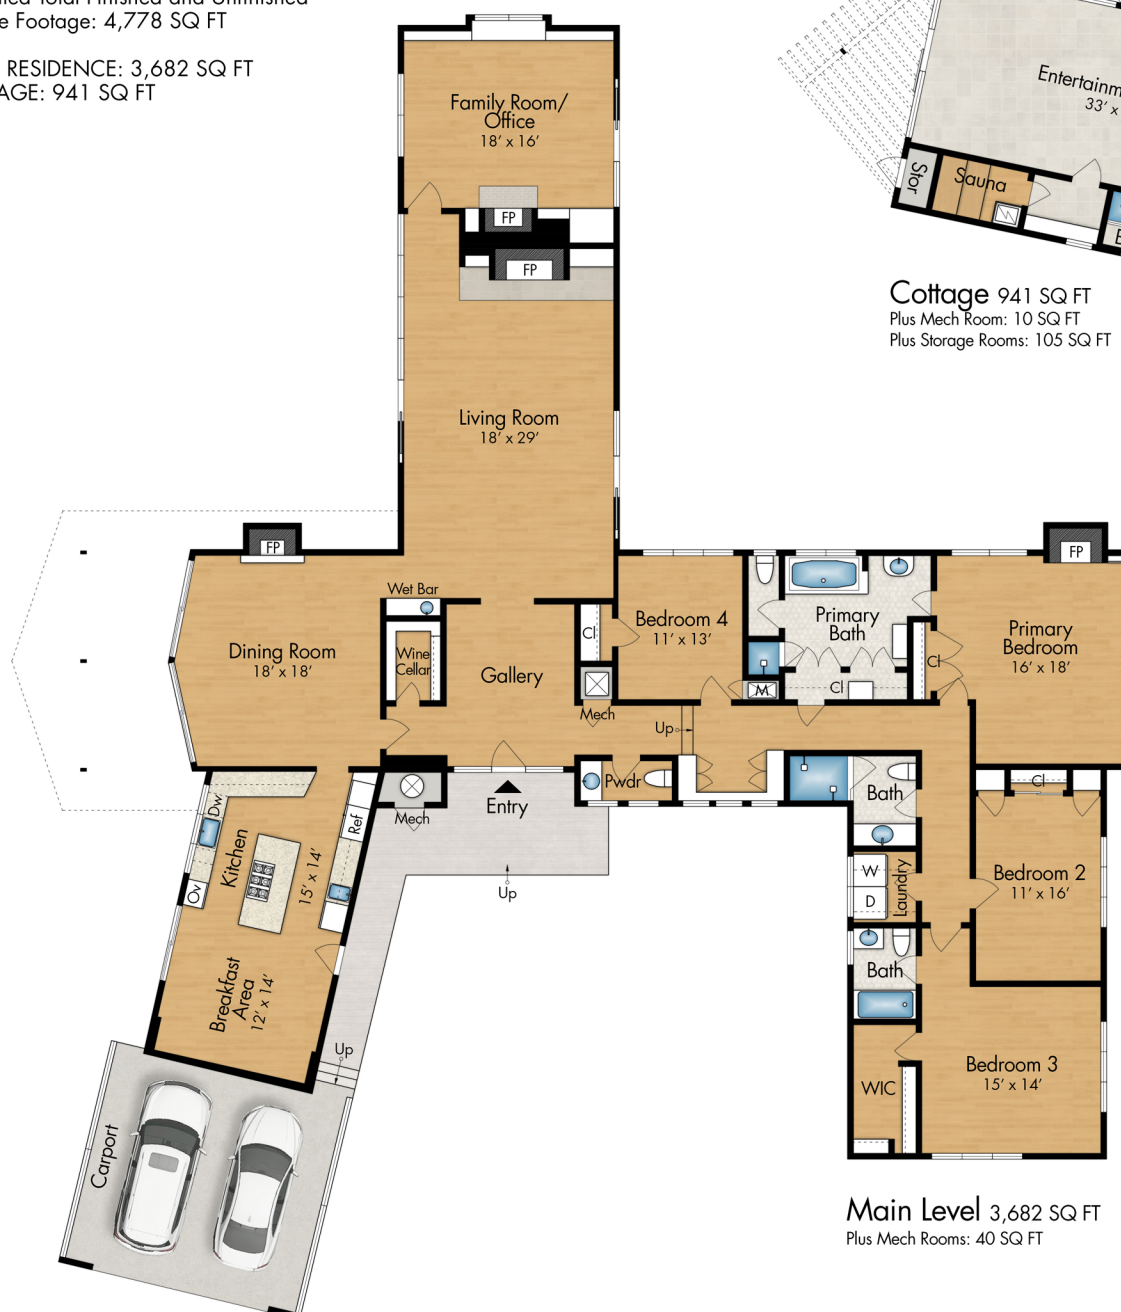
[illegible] Total Finished and Unfinished
e Footage: 4,778 SQ FT

RESIDENCE: 3,682 SQ FT
AGE: 941 SQ FT

Family Room/ Office
18′ x 16′

FP

FP

Living Room
18′ x 29′

FP

Dining Room
18′ x 18′

Wet Bar

Wine Cellar

Gallery

Cl

Bedroom 4
11′ x 13′

Primary Bath

M

Cl

Cl

FP

Primary Bedroom
16′ x 18′

Mech

Up

Dw

Kitchen
15′ x 14′

Ref

Ov

Mech

Entry

Up

Pwdr

Bath

Cl

Bedroom 2
11′ x 16′

W

D

Laundry

Bath

Breakfast Area
12′ x 14′

Up

Bedroom 3
15′ x 14′

WIC

Carport

Entertainm
33′ x

Stor

Sauna

Cottage 941 SQ FT
Plus Mech Room: 10 SQ FT
Plus Storage Rooms: 105 SQ FT

Main Level 3,682 SQ FT
Plus Mech Rooms: 40 SQ FT